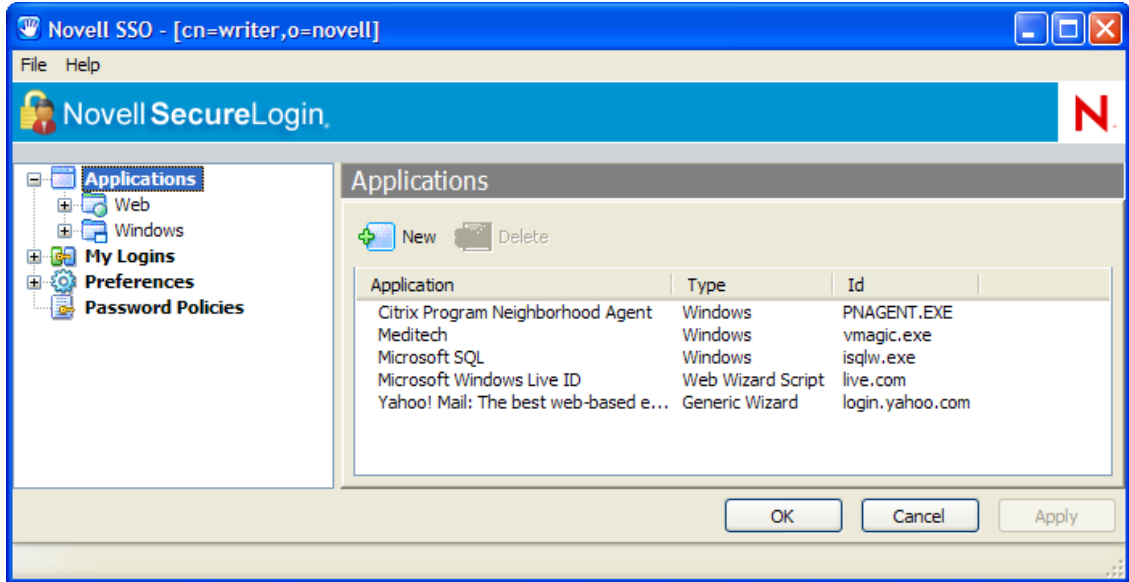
Novell SSO - [cn=writer,o=novell]

File Help

Novell SecureLogin

N

Applications
Web
Windows
My Logins
Preferences
Password Policies

Applications

New Delete

| Application | Type | Id |
|---|---|---|
| Citrix Program Neighborhood Agent | Windows | PNAGENT.EXE |
| Meditech | Windows | vmagic.exe |
| Microsoft SQL | Windows | isqlw.exe |
| Microsoft Windows Live ID | Web Wizard Script | live.com |
| Yahoo! Mail: The best web-based e... | Generic Wizard | login.yahoo.com |

OK Cancel Apply